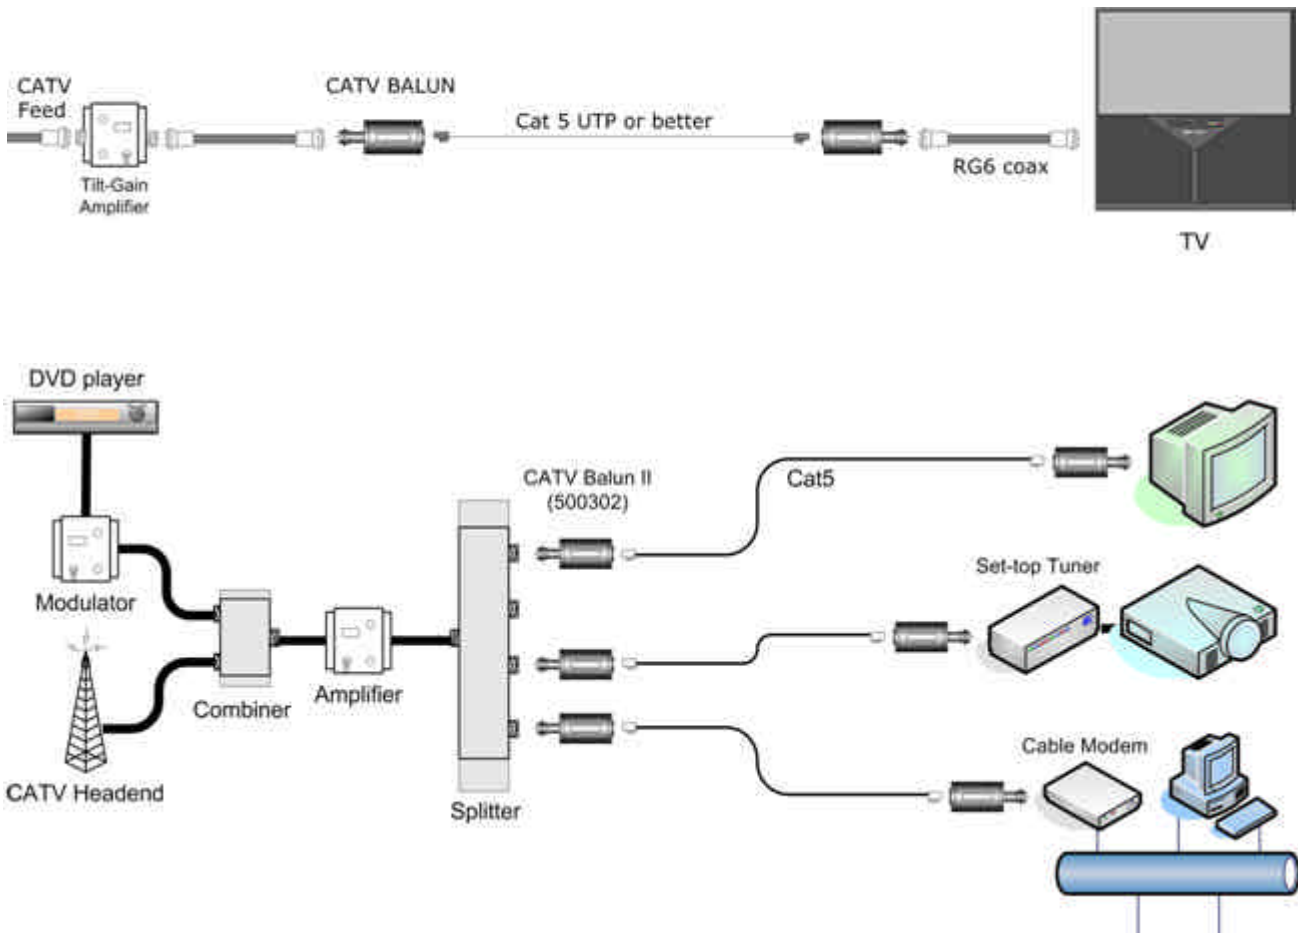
CATV Feed

Tilt-Gain Amplifier

CATV BALUN

Cat 5 UTP or better

RG6 coax

TV

DVD player

Modulator

CATV Headend

Combiner

Amplifier

Splitter

CATV Balun II (500302)

Cat5

Set-top Tuner

Cable Modem